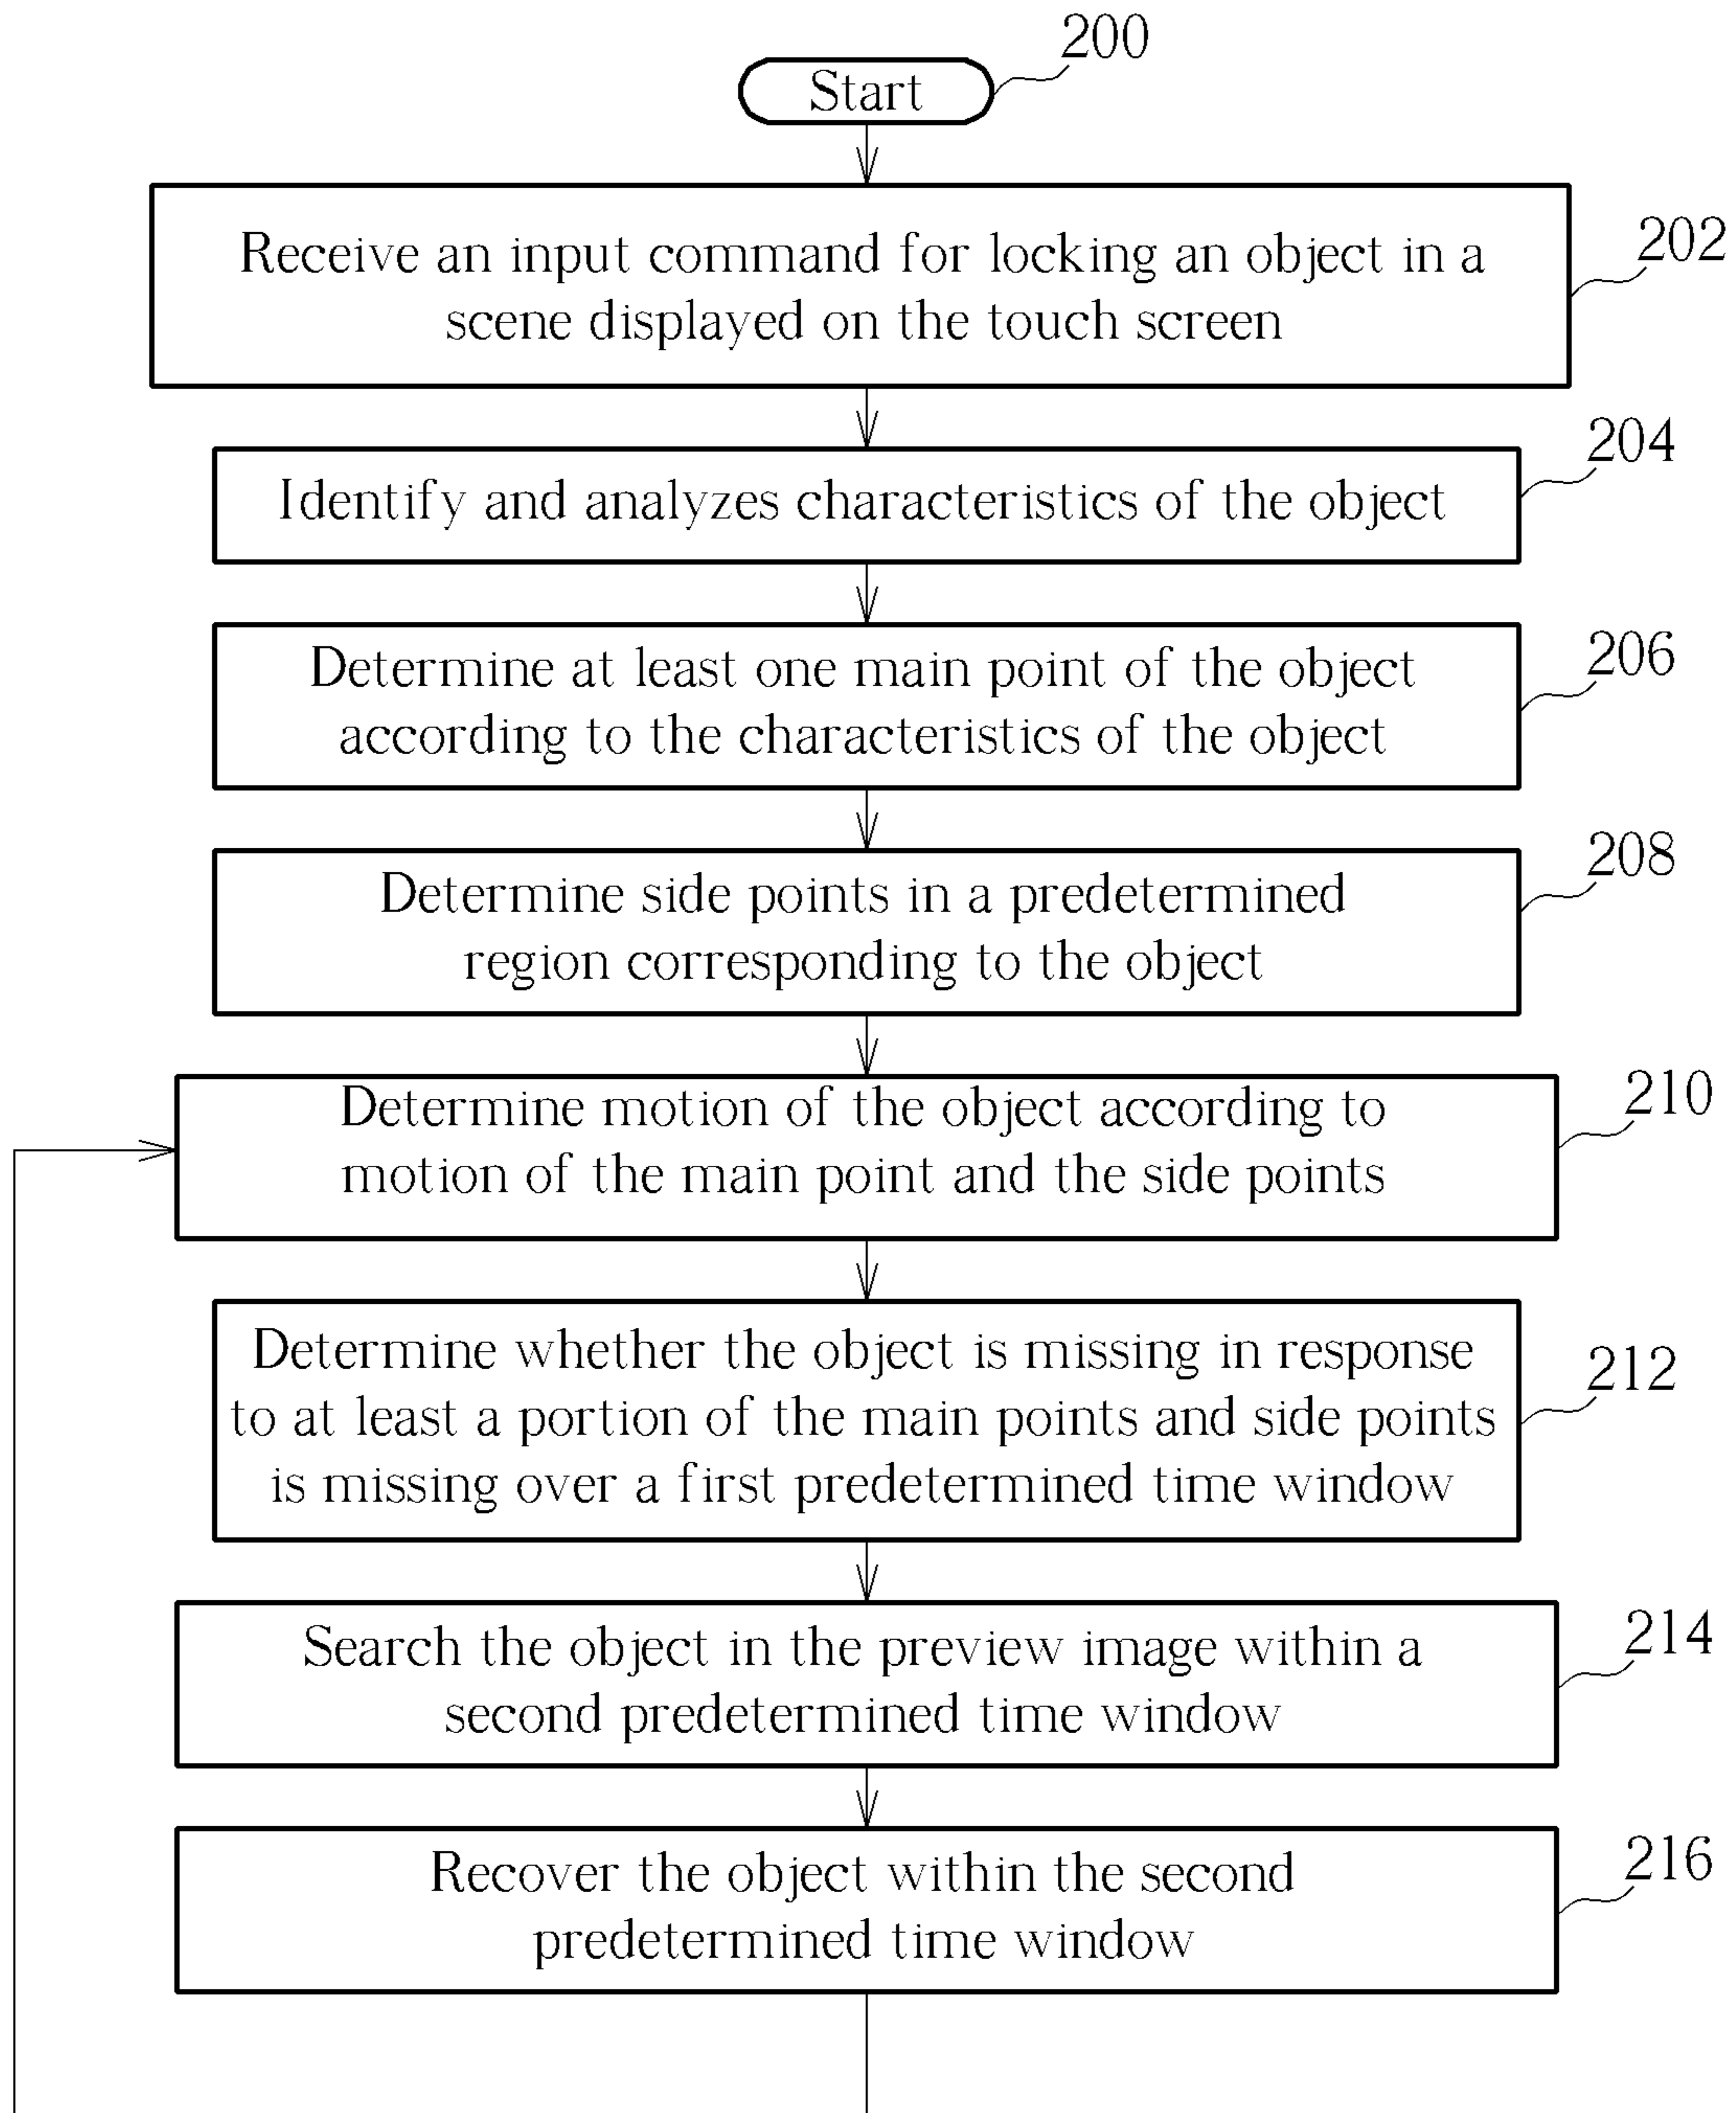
200

Start

Receive an input command for locking an object in a scene displayed on the touch screen

202

Identify and analyzes characteristics of the object

204

Determine at least one main point of the object according to the characteristics of the object

206

Determine side points in a predetermined region corresponding to the object

208

Determine motion of the object according to motion of the main point and the side points

210

Determine whether the object is missing in response to at least a portion of the main points and side points is missing over a first predetermined time window

212

Search the object in the preview image within a second predetermined time window

214

Recover the object within the second predetermined time window

216